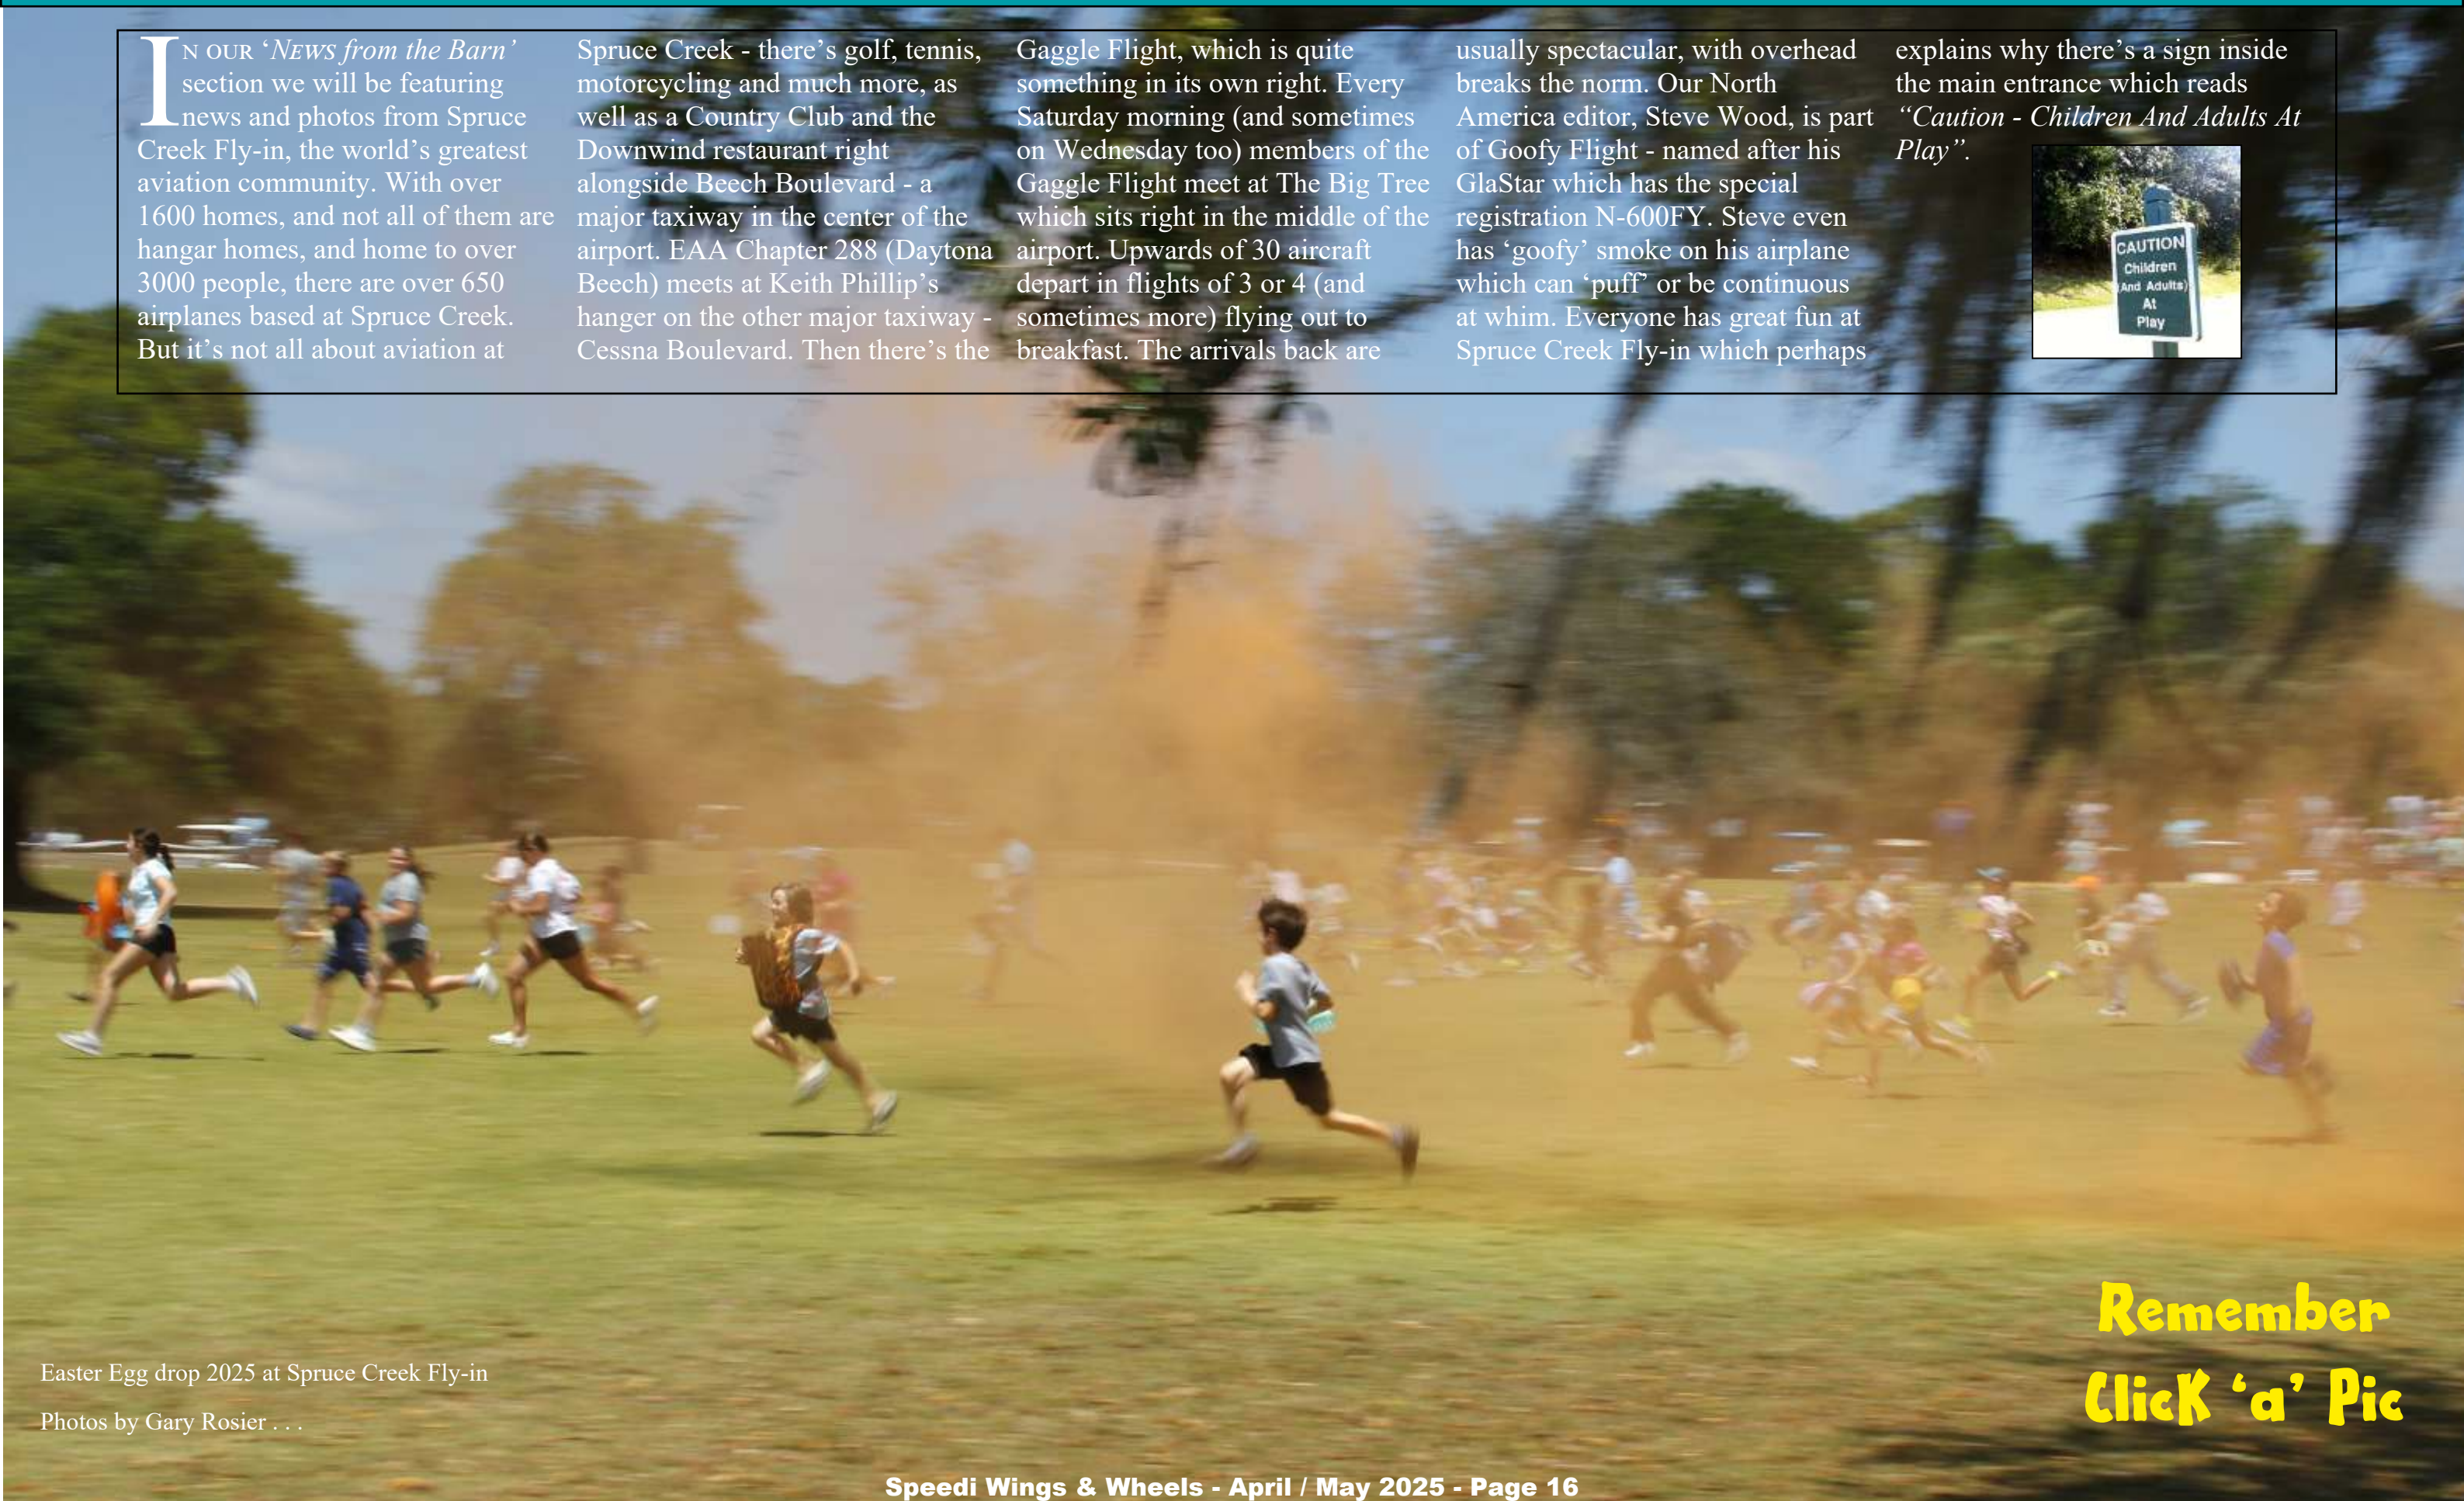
IN OUR 'NEWS from the Barn' section we will be featuring news and photos from Spruce Creek Fly-in, the world's greatest aviation community. With over 1600 homes, and not all of them are hangar homes, and home to over 3000 people, there are over 650 airplanes based at Spruce Creek. But it's not all about aviation at Spruce Creek - there's golf, tennis, motorcycling and much more, as well as a Country Club and the Downwind restaurant right alongside Beech Boulevard - a major taxiway in the center of the airport. EAA Chapter 288 (Daytona Beech) meets at Keith Phillip's hanger on the other major taxiway - Cessna Boulevard. Then there's the Gaggle Flight, which is quite something in its own right. Every Saturday morning (and sometimes on Wednesday too) members of the Gaggle Flight meet at The Big Tree which sits right in the middle of the airport. Upwards of 30 aircraft depart in flights of 3 or 4 (and sometimes more) flying out to breakfast. The arrivals back are usually spectacular, with overhead breaks the norm. Our North America editor, Steve Wood, is part of Goofy Flight - named after his GlaStar which has the special registration N-600FY. Steve even has 'goofy' smoke on his airplane which can 'puff' or be continuous at whim. Everyone has great fun at Spruce Creek Fly-in which perhaps explains why there's a sign inside the main entrance which reads *"Caution - Children And Adults At Play"*.

CAUTION Children (And Adults) At Play

Easter Egg drop 2025 at Spruce Creek Fly-in

Photos by Gary Rosier . . .

Remember Click 'a' Pic

Speedi Wings & Wheels - April / May 2025 - Page 16